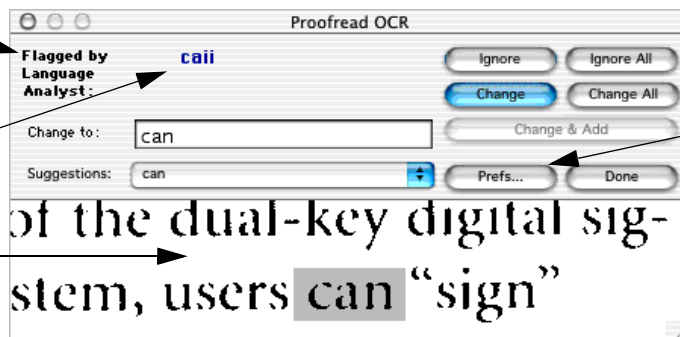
Proofread OCR

Flagged by Language Analyst:

caii

Ignore

Ignore All

Change

Change All

Change to:

can

Change & Add

Suggestions:

can

Prefs...

Done

of the dual-key digital sig-

stem, users can "sign"